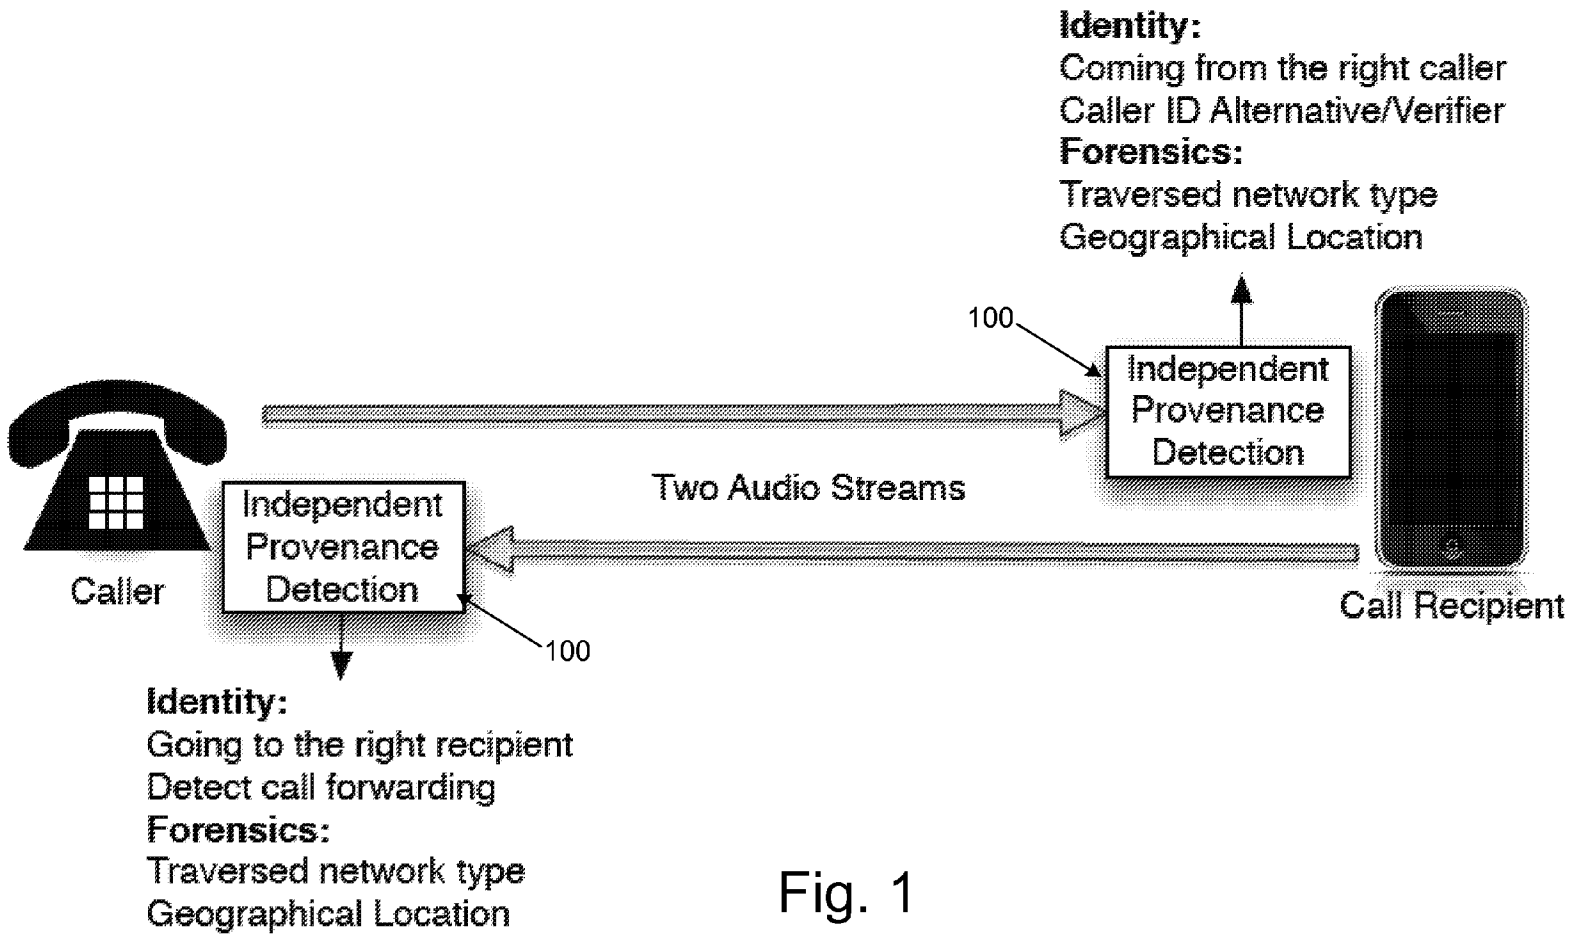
**Identity:**
Coming from the right caller
Caller ID Alternative/Verifier
**Forensics:**
Traversed network type
Geographical Location

100

Independent Provenance Detection

Two Audio Streams

Independent Provenance Detection

Caller

Call Recipient

100

**Identity:**
Going to the right recipient
Detect call forwarding
**Forensics:**
Traversed network type
Geographical Location

Fig. 1